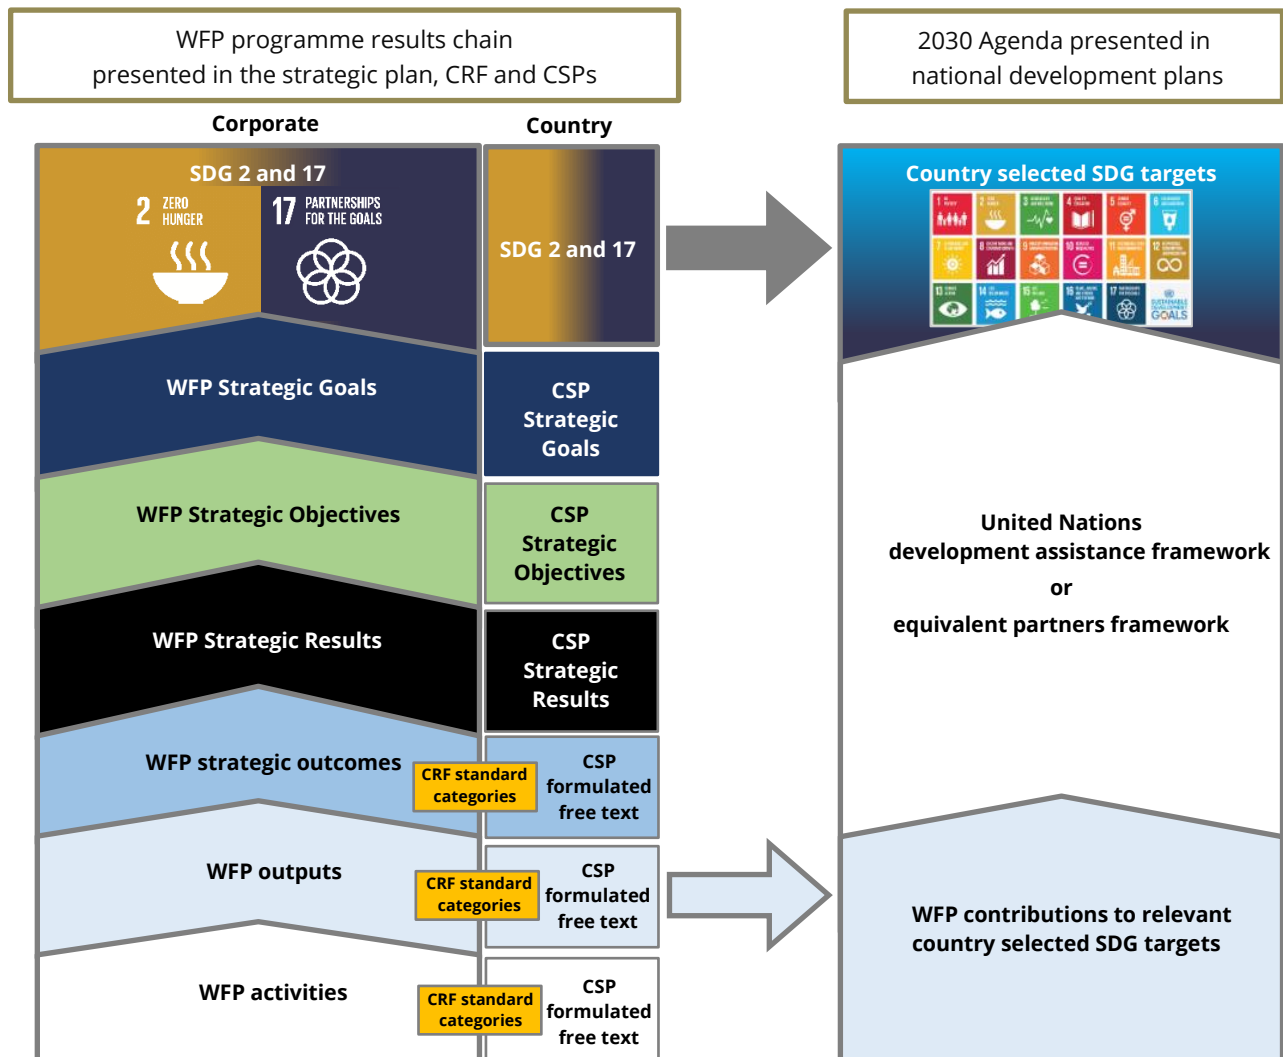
WFP programme results chain presented in the strategic plan, CRF and CSPs

2030 Agenda presented in national development plans

Corporate

Country

SDG 2 and 17

2 ZERO HUNGER

17 PARTNERSHIPS FOR THE GOALS

SDG 2 and 17

Country selected SDG targets

WFP Strategic Goals

CSP Strategic Goals

WFP Strategic Objectives

CSP Strategic Objectives

United Nations development assistance framework or equivalent partners framework

WFP Strategic Results

CSP Strategic Results

WFP strategic outcomes

CRF standard categories

CSP formulated free text

WFP outputs

CRF standard categories

CSP formulated free text

WFP contributions to relevant country selected SDG targets

WFP activities

CRF standard categories

CSP formulated free text